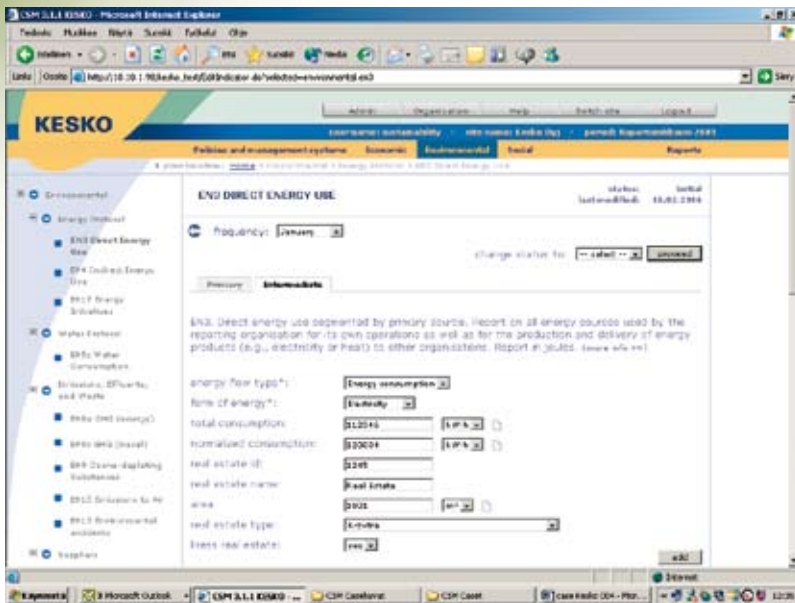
CSM 3.1.1 KESKO - Microsoft Internet Explorer

Tiedosto Muokkaa Näytä Suosikit Työkalut Ohje

Edellinen Suosikit Media

Linkit Osoite http://10.10.1.98/kesko_test/EditIndicator.do?selected=environmental.en3

Siirry

KESKO

Admin Organization Help Switch site Logout

Username: sustainability · site name: Kesko Oyj · period: Raportointikausi 2003

Policies and management systems Economic Environmental Social Reports

Environmental

Energy Indirect

EN3 Direct Energy Use

EN4 Indirect Energy Use

EN17 Energy Initiatives

Water Related

EN5 Water Consumption

Emissions, Effluents, and Waste

EN8a GHG (energy)

EN8b GHG (travel)

EN9 Ozone-depleting Substances

EN10 Emissions to Air

EN13 Environmental accidents

Suppliers

EN3 DIRECT ENERGY USE

status: Initial
last modified: 18.02.2004

frequency: January

change status to: -- select -- proceed

Primary Intermediate

EN3. Direct energy use segmented by primary source. Report on all energy sources used by the reporting organization for its own operations as well as for the production and delivery of energy products (e.g., electricity or heat) to other organizations. Report in joules. (more info >>)

energy flow type*: Energy consumption

form of energy*: Electricity

total consumption: 312045 kWh

normalized consumption: 320004 kWh

real estate id: 1245

real estate name: Real Estate

area 3025 m²

real estate type: K-Extra

Ecess real estate: yes

add

Internet

Käynnistä Microsoft Outlook CSM 3.1.1 KESKO ... CSM Casebook CSM Case case Kesko CSM - Micr... 12:55